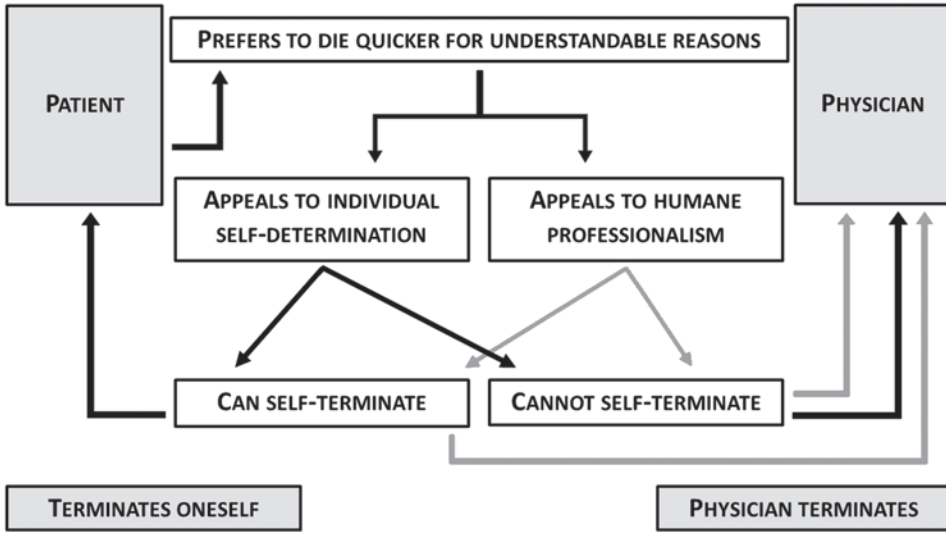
PATIENT

PREFERS TO DIE QUICKER FOR UNDERSTANDABLE REASONS

PHYSICIAN

APPEALS TO INDIVIDUAL SELF-DETERMINATION

APPEALS TO HUMANE PROFESSIONALISM

CAN SELF-TERMINATE

CANNOT SELF-TERMINATE

TERMINATES ONESELF

PHYSICIAN TERMINATES